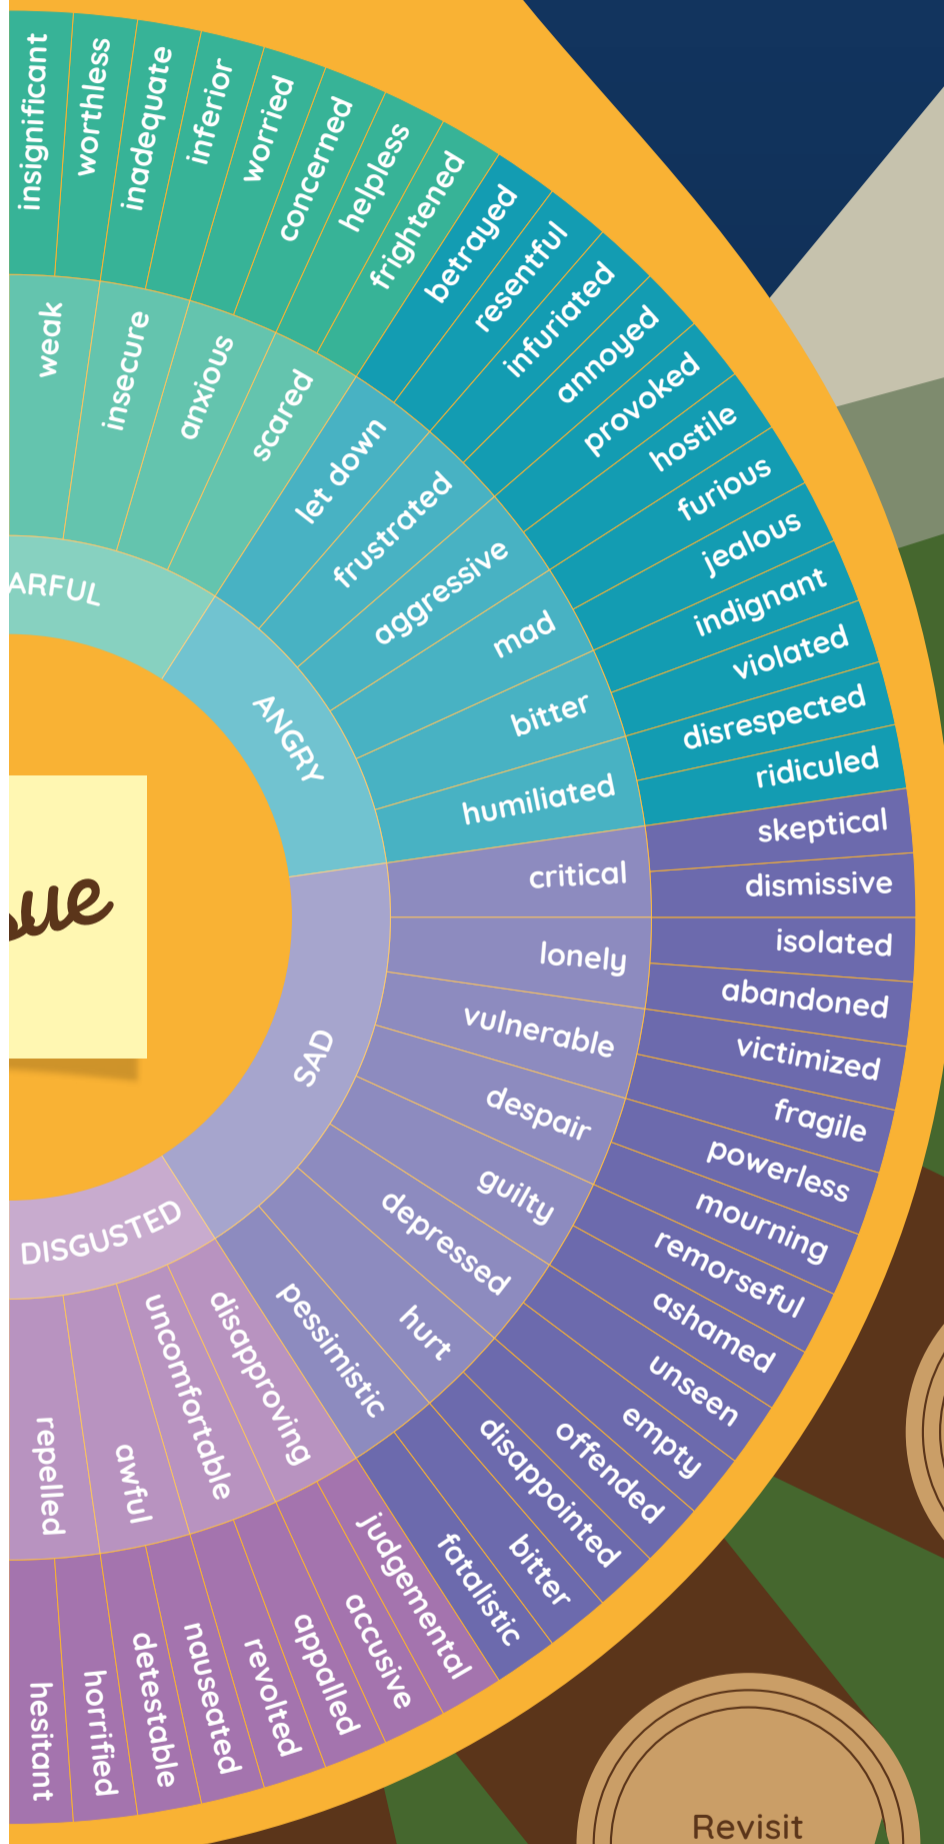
insignificant
worthless
inadequate
inferior
worried
concerned
helpless
frightened
weak
insecure
anxious
scared
ARFUL
betrayed
resentful
infuriated
annoyed
provoked
hostile
furious
jealous
indignant
violated
disrespected
ridiculed
let down
frustrated
aggressive
mad
bitter
humiliated
ANGRY
ue
SAD
critical
lonely
vulnerable
despair
guilty
depressed
hurt
pessimistic
skeptical
dismissive
isolated
abandoned
victimized
fragile
powerless
mourning
remorseful
ashamed
unseen
empty
offended
disappointed
bitter
fatalistic
DISGUSTED
repelled
awful
uncomfortable
disapproving
judgemental
accusive
appalled
revolted
nauseated
detestable
horrified
hesitant
Revisit